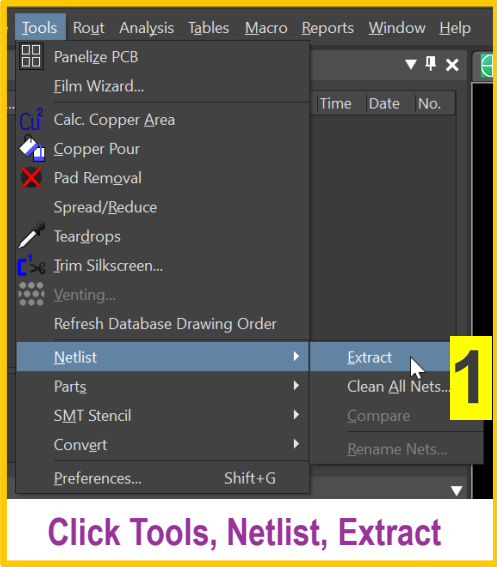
s Tools Rout Analysis Tables Macro Reports Window Help

Panelize PCB
Film Wizard...
Calc. Copper Area
Copper Pour
Pad Removal
Spread/Reduce
Teardrops
Trim Silkscreen...
Venting...
Refresh Database Drawing Order
Netlist
Parts
SMT Stencil
Convert
Preferences... Shift+G

Time Date No.

Extract
Clean All Nets...
Compare
Rename Nets...

1

Click Tools, Netlist, Extract